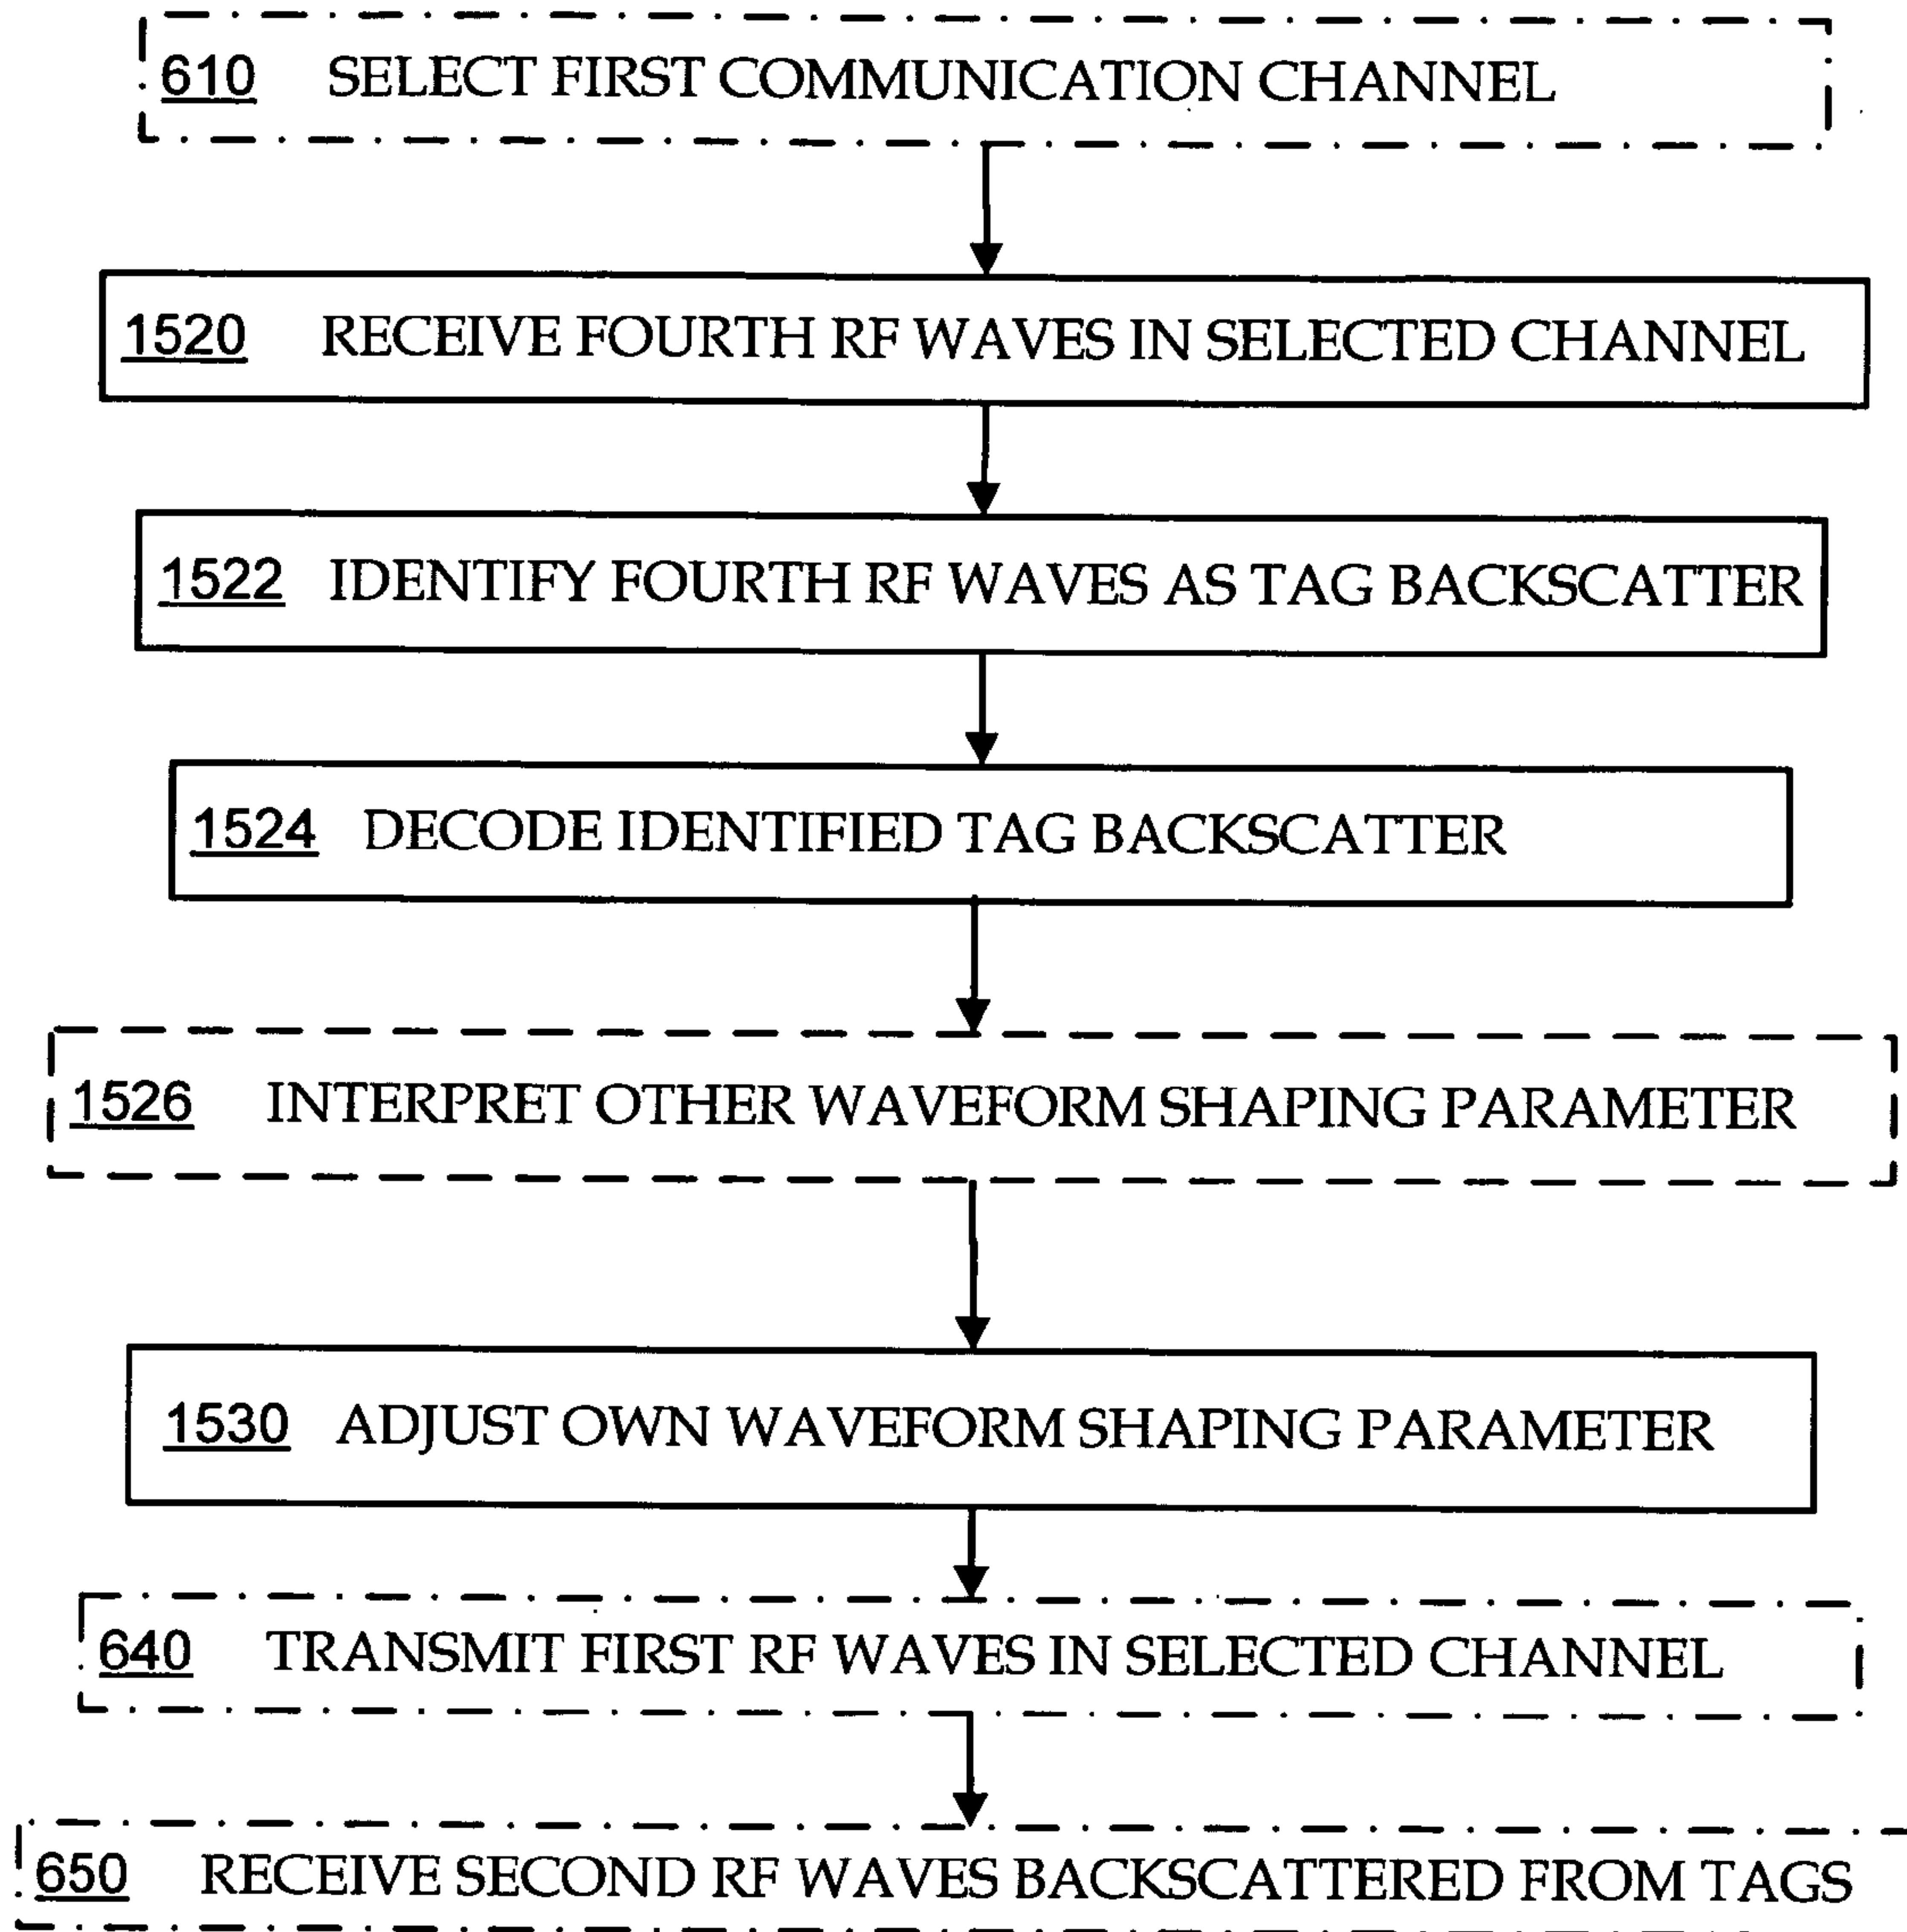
610 SELECT FIRST COMMUNICATION CHANNEL

1520 RECEIVE FOURTH RF WAVES IN SELECTED CHANNEL

1522 IDENTIFY FOURTH RF WAVES AS TAG BACKSCATTER

1524 DECODE IDENTIFIED TAG BACKSCATTER

1526 INTERPRET OTHER WAVEFORM SHAPING PARAMETER

1530 ADJUST OWN WAVEFORM SHAPING PARAMETER

640 TRANSMIT FIRST RF WAVES IN SELECTED CHANNEL

650 RECEIVE SECOND RF WAVES BACKSCATTERED FROM TAGS